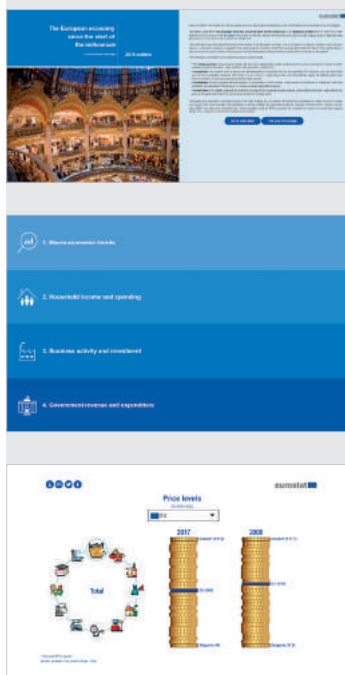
The European economy since the start of the millennium

2018 edition

eurostat

1. Macro-economic trends

2. Household income and spending

3. Business activity and investment

4. Government revenue and expenditure

eurostat

Price levels

EU

2017

2000

Total

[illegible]